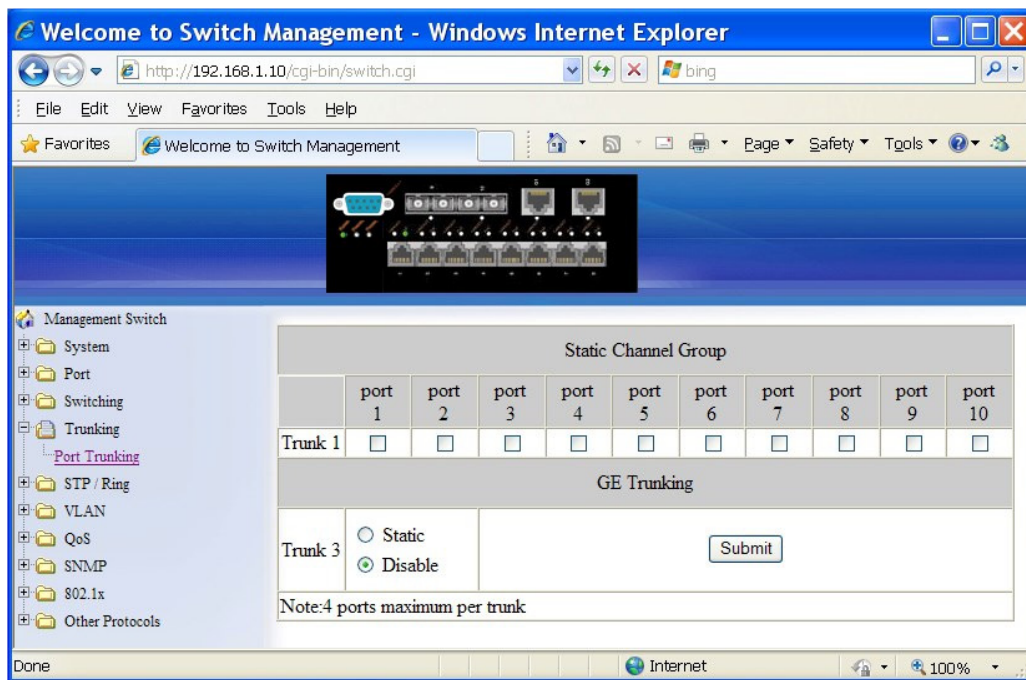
Welcome to Switch Management - Windows Internet Explorer

http://192.168.1.10/cgi-bin/switch.cgi

bing

File Edit View Favorites Tools Help

Favorites | Welcome to Switch Management

Page ▾ Safety ▾ Tools ▾

Management Switch
System
Port
Switching
Trunking
Port Trunking
STP / Ring
VLAN
QoS
SNMP
802.1x
Other Protocols

Static Channel Group

| | port 1 | port 2 | port 3 | port 4 | port 5 | port 6 | port 7 | port 8 | port 9 | port 10 |
|---|---|---|---|---|---|---|---|---|---|---|
| Trunk 1 | ☐ | ☐ | ☐ | ☐ | ☐ | ☐ | ☐ | ☐ | ☐ | ☐ |

GE Trunking

Trunk 3 ○ Static ⊙ Disable

Submit

Note:4 ports maximum per trunk

Done

Internet

100%